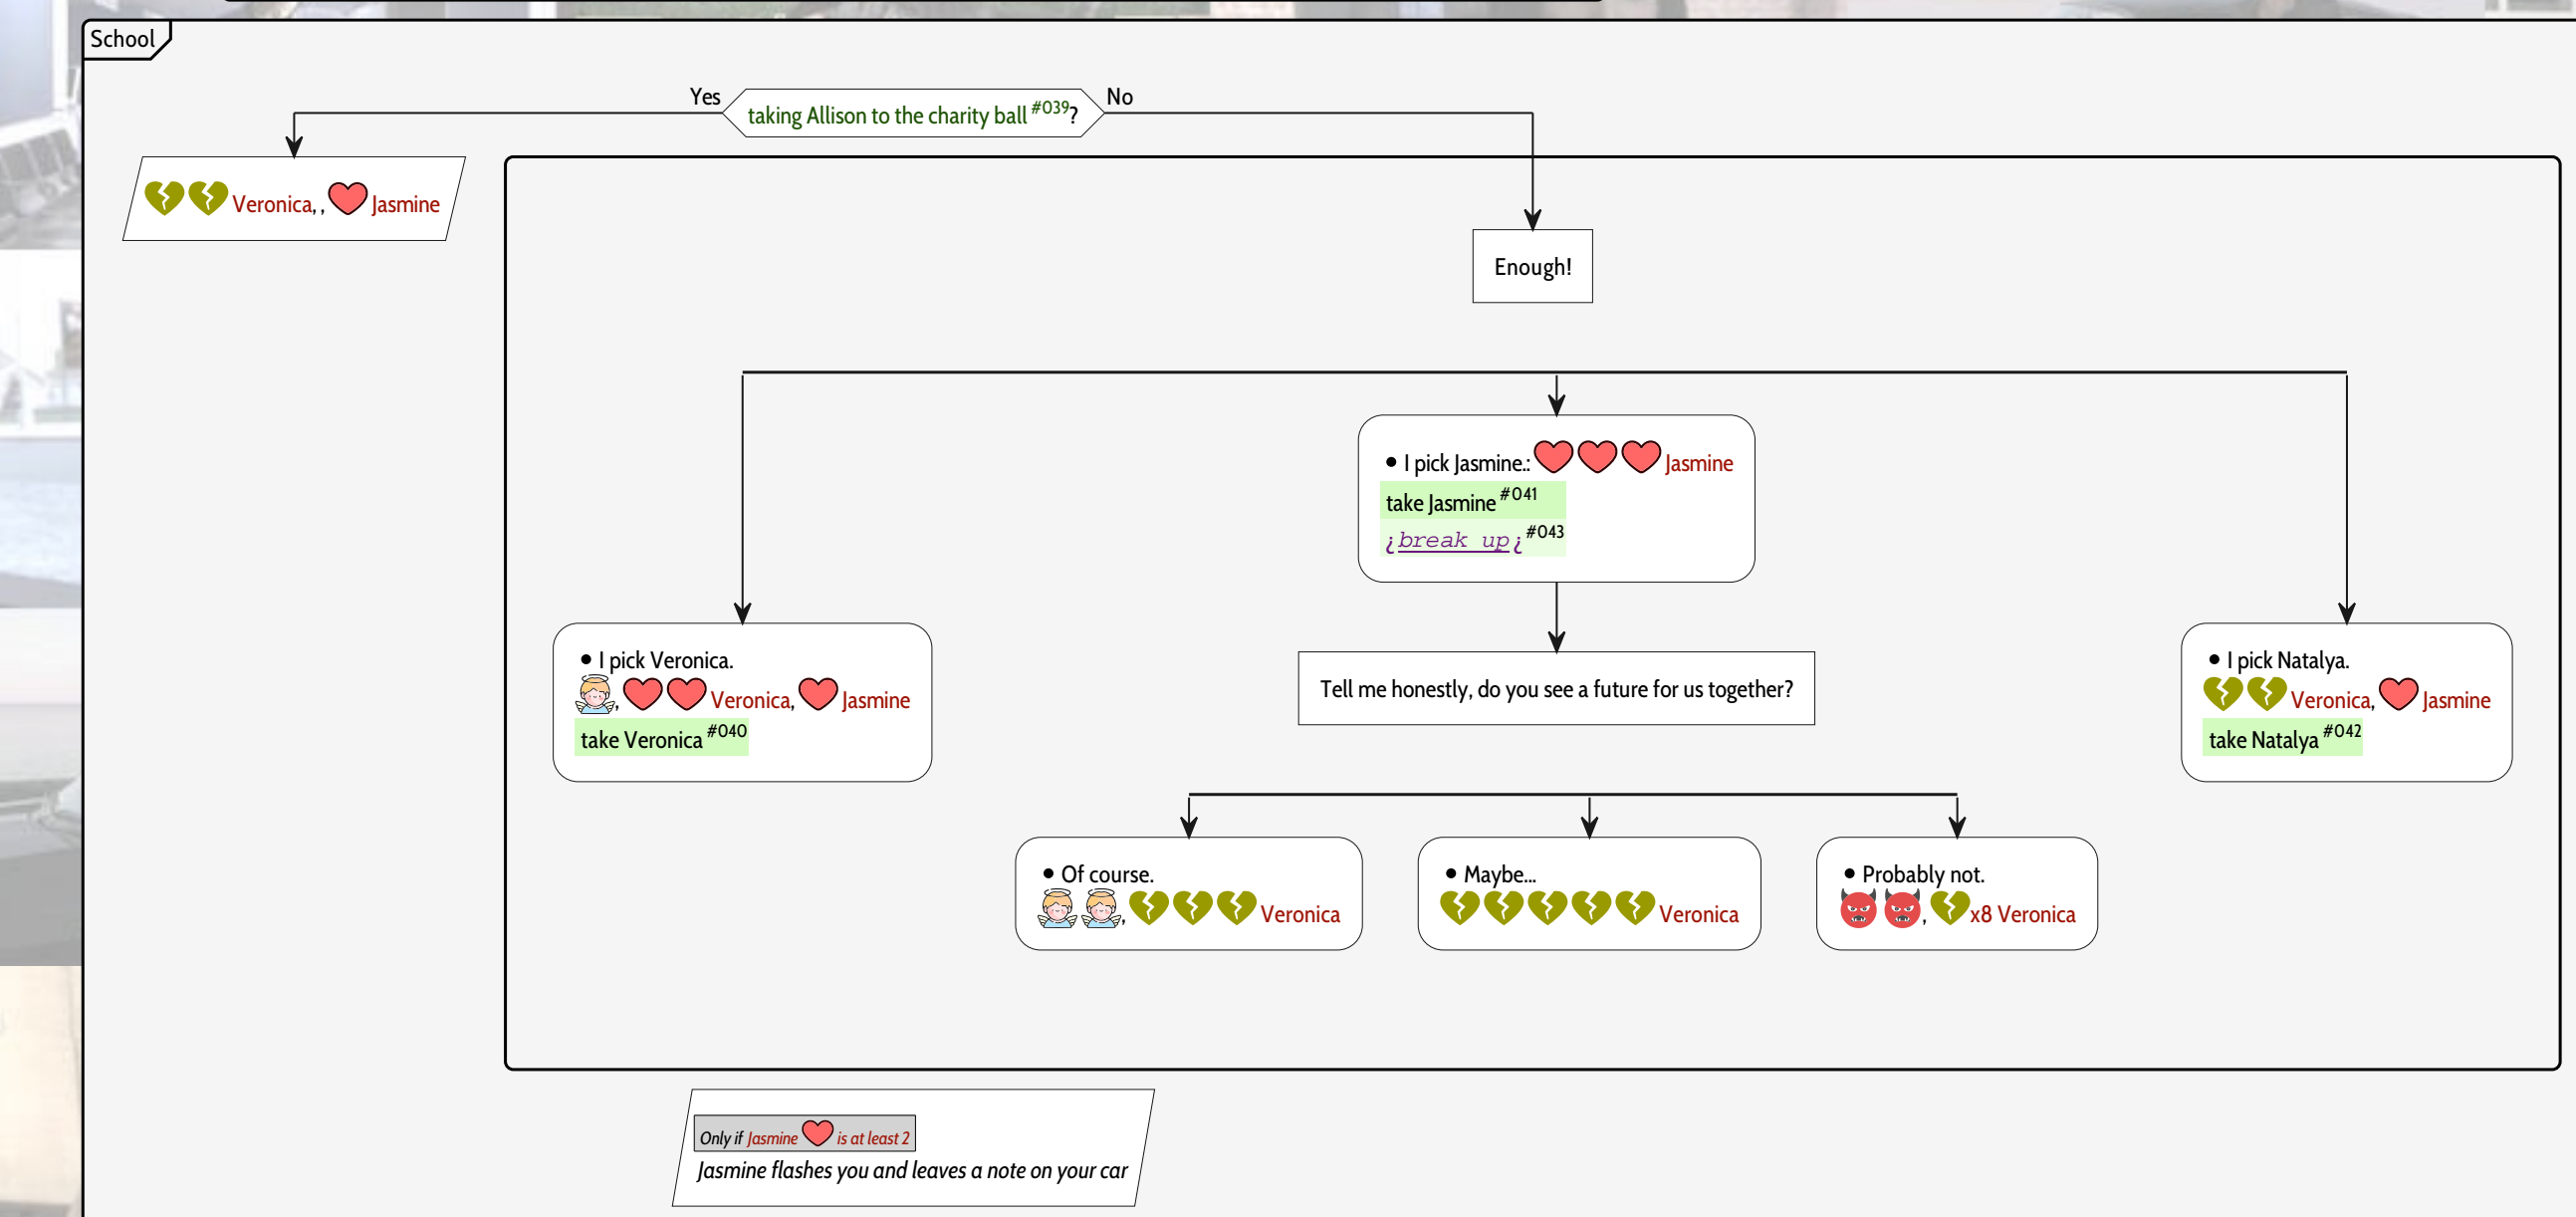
School

Yes taking Allison to the charity ball $^{\#039}$? No

Veronica, , Jasmine

Enough!

• I pick Jasmine.: Jasmine
take Jasmine $^{\#041}$
¡break up¡ $^{\#043}$

• I pick Veronica.
, Veronica, Jasmine
take Veronica $^{\#040}$

Tell me honestly, do you see a future for us together?

• I pick Natalya.
Veronica, Jasmine
take Natalya $^{\#042}$

• Of course.
, Veronica

• Maybe...
Veronica

• Probably not.
, x8 Veronica

Only if Jasmine is at least 2
Jasmine flashes you and leaves a note on your car